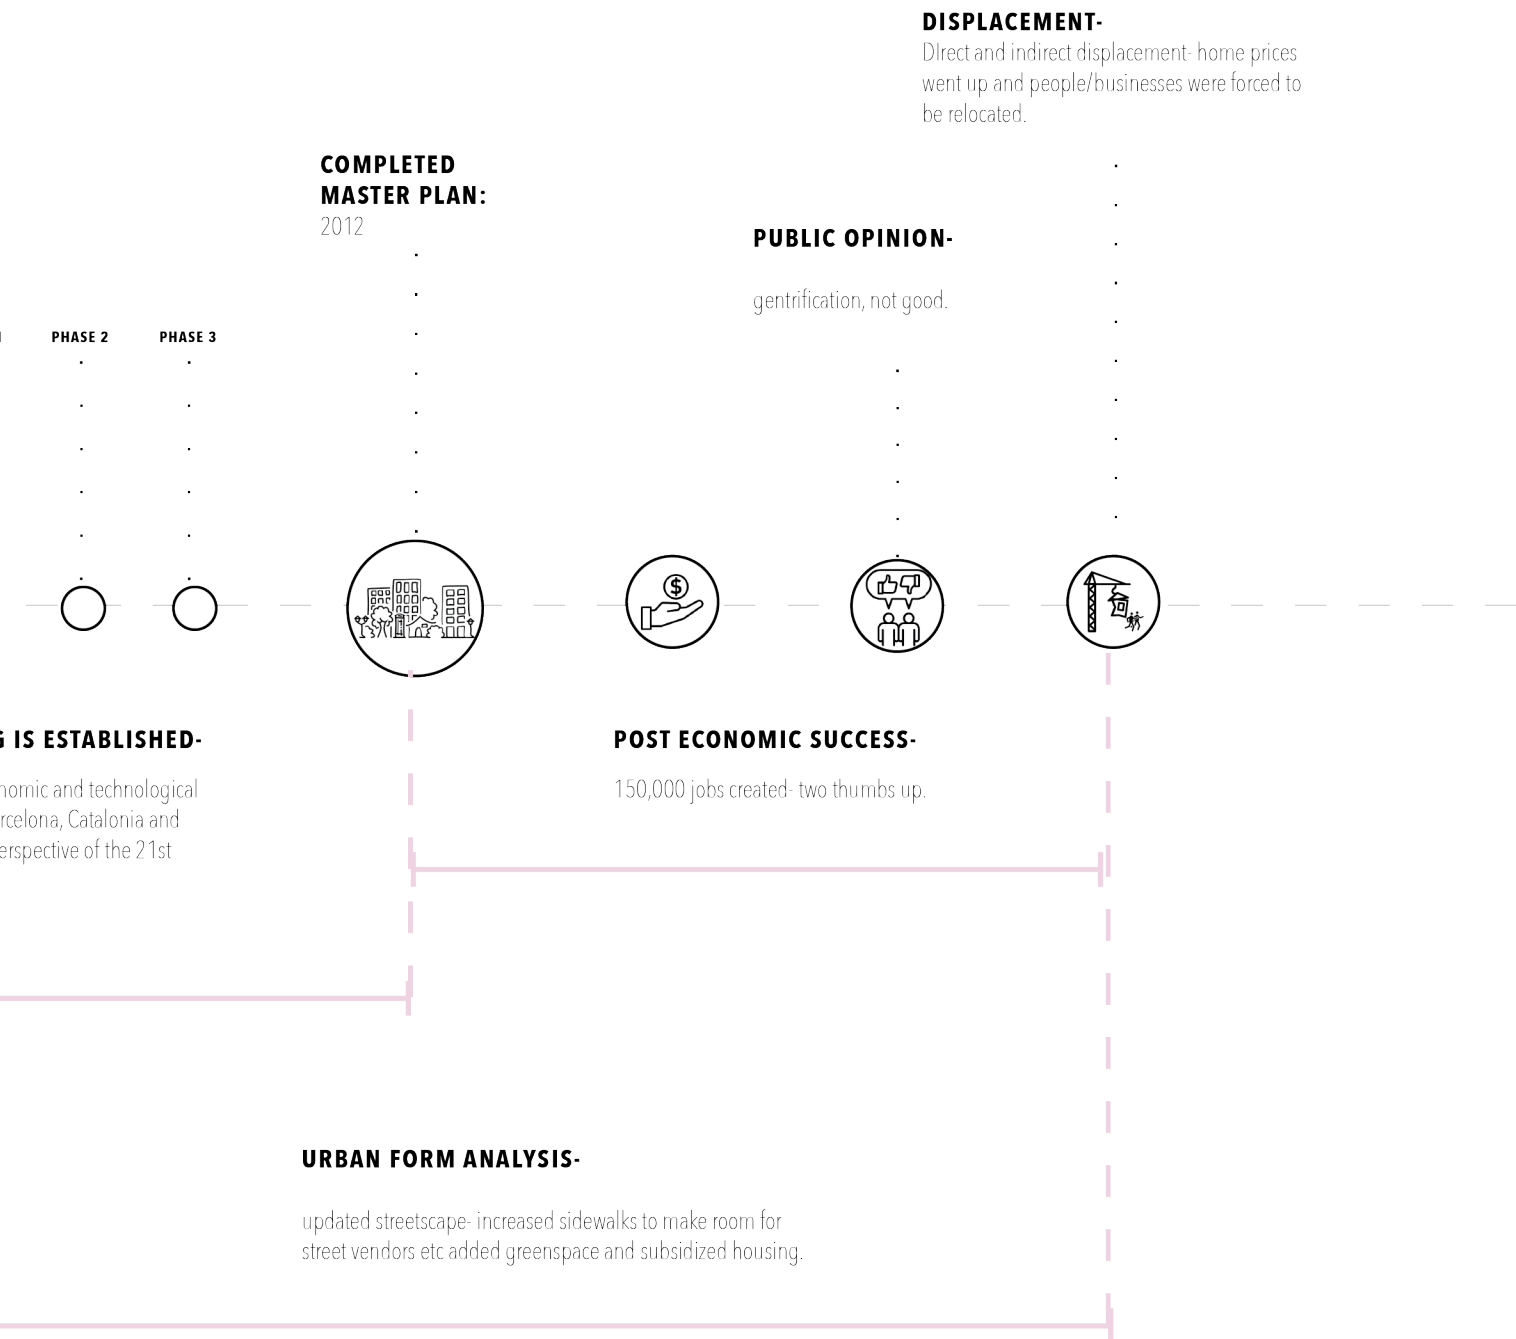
DISPLACEMENT-

DIrect and indirect displacement- home prices went up and people/businesses were forced to be relocated.

COMPLETED MASTER PLAN:

2012

PUBLIC OPINION-

gentrification, not good.

PHASE 2

PHASE 3

G IS ESTABLISHED-

nomic and technological rcelona, Catalonia and erspective of the 21st

POST ECONOMIC SUCCESS-

150,000 jobs created- two thumbs up.

URBAN FORM ANALYSIS-

updated streetscape- increased sidewalks to make room for street vendors etc added greenspace and subsidized housing.